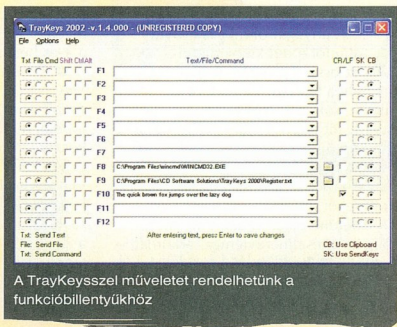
TrayKeys 2002 -v.1.4.000 - (UNREGISTERED COPY)

File Options Help

Txt File Cmd Shift Ctrl Alt

Text/File/Command

CR/LF SK CB

F1
F2
F3
F4
F5
F6
F7
F8 C:\Program Files\wincmd\WINCMD32.EXE
F9 C:\Program Files\CD Software Solutions\TrayKeys 2000\Register.txt
F10 The quick brown fox jumps over the lazy dog
F11
F12

Txt: Send Text
File: Send File
Txt: Send Command

After entering text, press Enter to save changes

CB: Use Clipboard
SK: Use SendKeys

A TrayKeysszel műveletet rendelhetünk a funkcióbillentyűkhöz